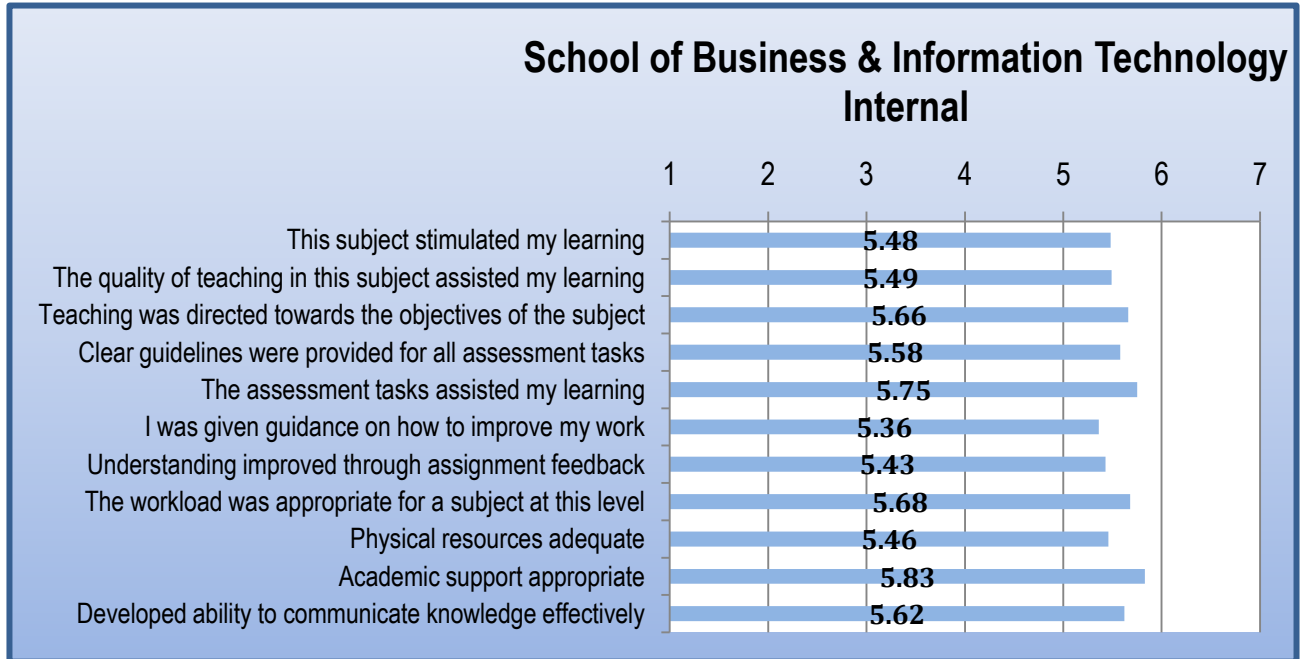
School of Business & Information Technology
Internal

1 2 3 4 5 6 7

| | |
|---|---|
| This subject stimulated my learning | 5.48 |
| The quality of teaching in this subject assisted my learning | 5.49 |
| Teaching was directed towards the objectives of the subject | 5.66 |
| Clear guidelines were provided for all assessment tasks | 5.58 |
| The assessment tasks assisted my learning | 5.75 |
| I was given guidance on how to improve my work | 5.36 |
| Understanding improved through assignment feedback | 5.43 |
| The workload was appropriate for a subject at this level | 5.68 |
| Physical resources adequate | 5.46 |
| Academic support appropriate | 5.83 |
| Developed ability to communicate knowledge effectively | 5.62 |